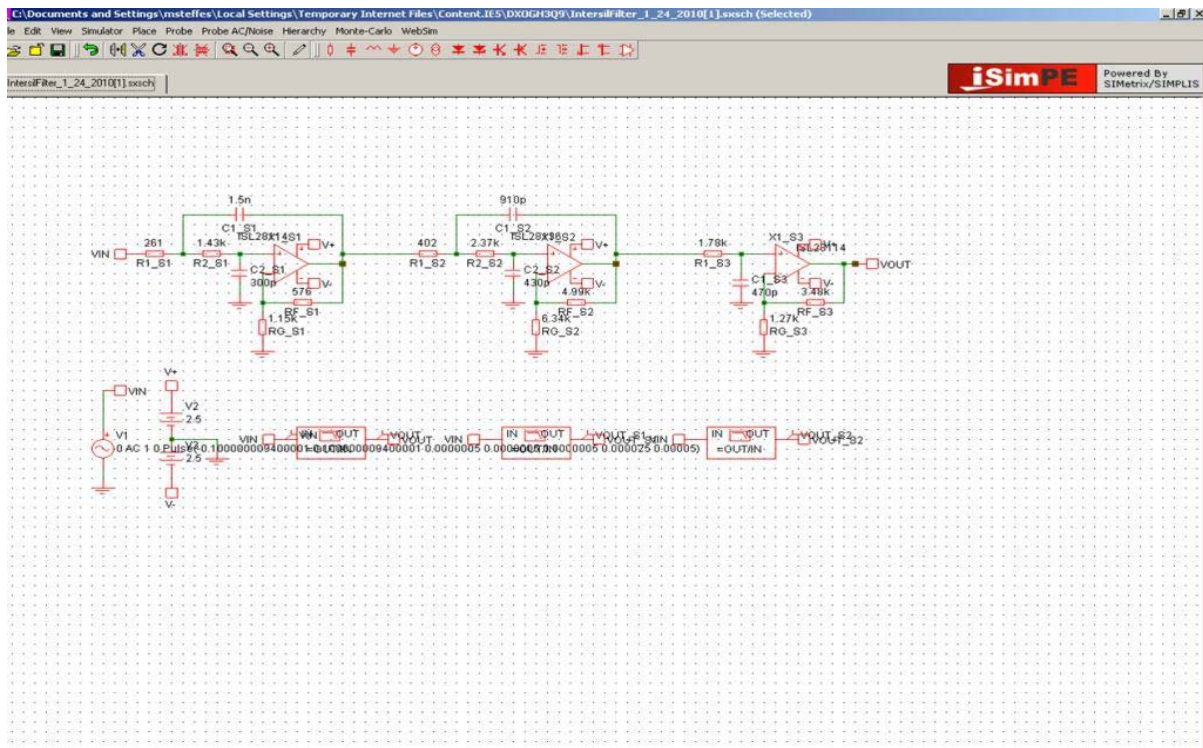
C:\Documents and Settings\msteffes\Local Settings\Temporary Internet Files\Content.IE5\DXOGH3Q9\IntersilFilter_1_24_2010[1].sxsch (Selected)

le Edit View Simulator Place Probe Probe AC/Noise Hierarchy Monte-Carlo WebSim

IntersilFilter_1_24_2010[1].sxsch

iSimPE Powered By SIMetrix/SIMPLIS

1.5n
C1_S1
VIN 261 R1_S1 1.43k R2_S1 ISL28X14S1 V+ V- C2_S1 300p 576 RF_S1 1.15k RG_S1

910p
C1_S2
402 R1_S2 2.37k R2_S2 ISL28X14S2 V+ V- C2_S2 430p 4.99k RF_S2 6.34k RG_S2

1.78k R1_S3 X1_S3 ISL28114 V+ V- C1_S3 470p 3.48k RF_S3 1.27k RG_S3 VOUT

VIN V+ V2 2.5 V1 0 AC 1 0 Pulse(-0.1 ... 0.00005 0.000025 0.00005) V3 2.5 V-

VIN IN OUT VOUT VIN IN OUT VOUT_S1 VIN IN OUT =OUT/IN VOUT_S2